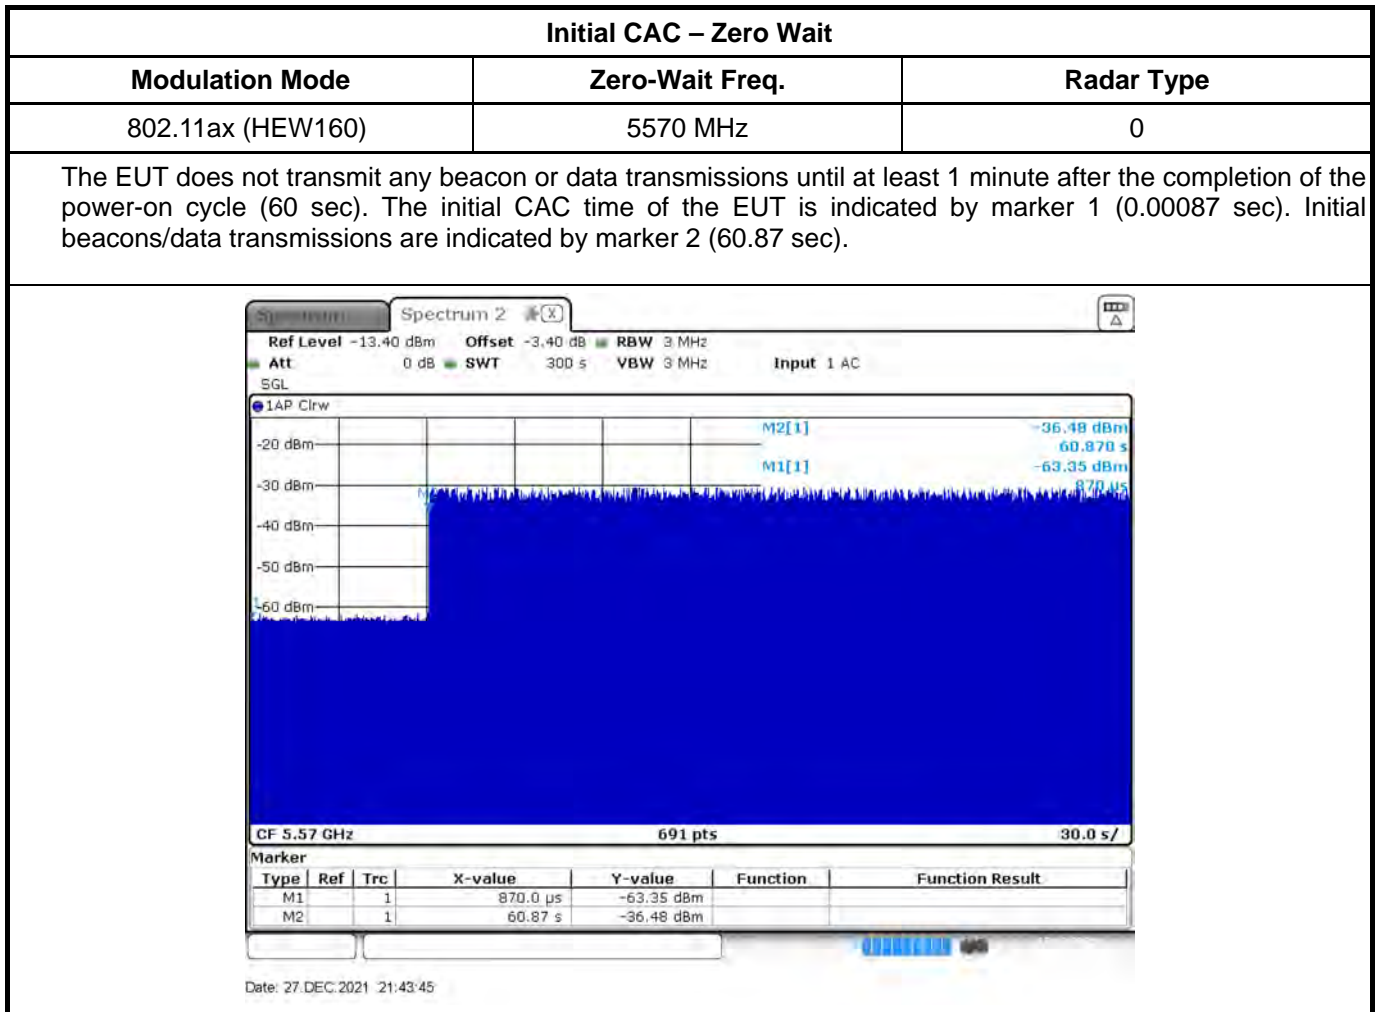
| Initial CAC – Zero Wait | | |
|---|---|---|
| Modulation Mode | Zero-Wait Freq. | Radar Type |
| 802.11ax (HEW160) | 5570 MHz | 0 |

The EUT does not transmit any beacon or data transmissions until at least 1 minute after the completion of the power-on cycle (60 sec). The initial CAC time of the EUT is indicated by marker 1 (0.00087 sec). Initial beacons/data transmissions are indicated by marker 2 (60.87 sec).

Spectrum Spectrum 2

Ref Level -13.40 dBm Offset -3.40 dB RBW 3 MHz
Att 0 dB SWT 300 s VBW 3 MHz Input 1 AC
SGL
1AP Clrw

M2[1] -36.48 dBm 60.870 s
M1[1] -63.35 dBm 870 µs

-20 dBm
-30 dBm
-40 dBm
-50 dBm
-60 dBm

CF 5.57 GHz 691 pts 30.0 s/

Marker

| Type | Ref | Trc | X-value | Y-value | Function | Function Result |
|---|---|---|---|---|---|---|
| M1 | | 1 | 870.0 µs | -63.35 dBm | | |
| M2 | | 1 | 60.87 s | -36.48 dBm | | |

Date: 27.DEC.2021 21:43:45